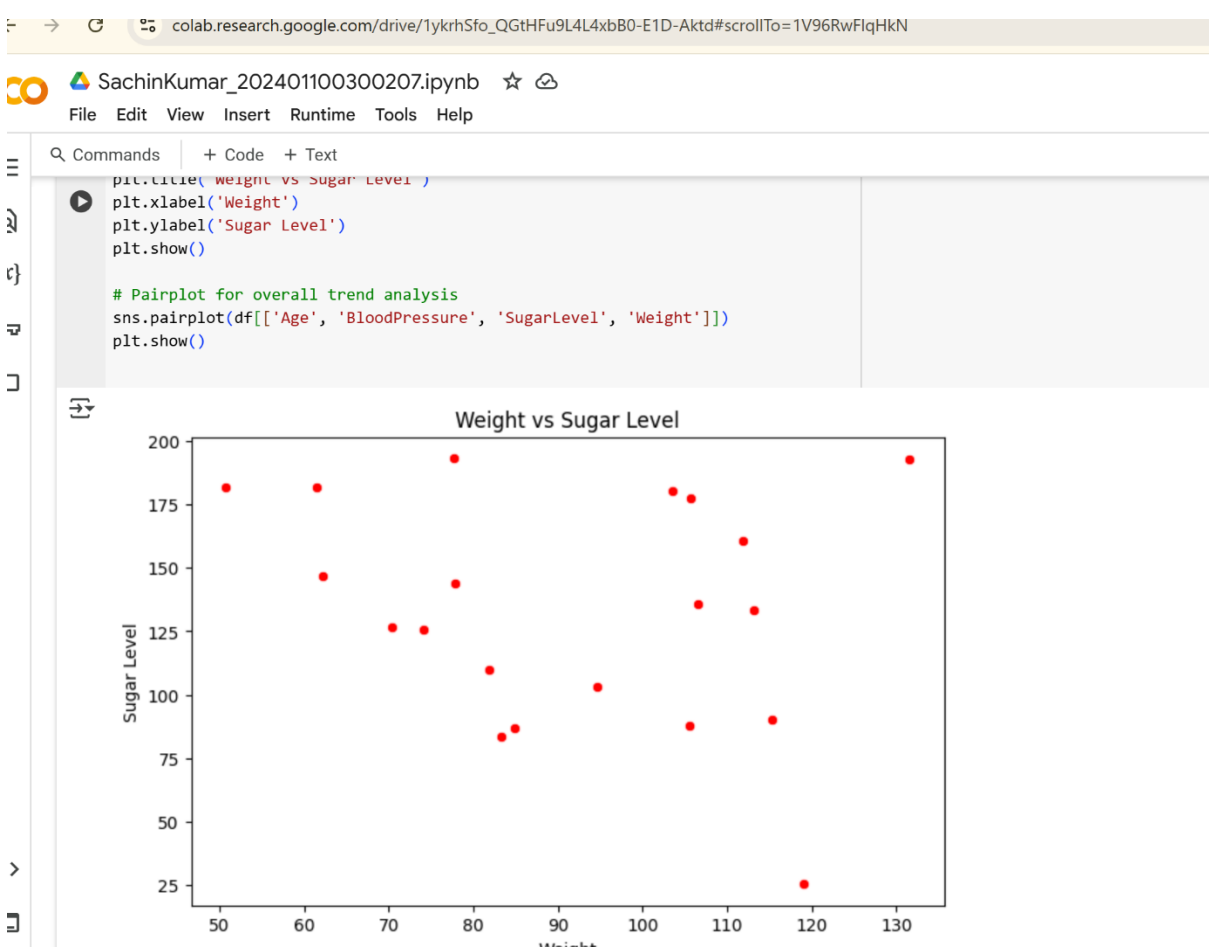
colab.research.google.com/drive/1ykrhSfo_QGtHFu9L4L4xbB0-E1D-Aktd#scrollTo=1V96RwFIqHkN

SachinKumar_202401100300207.ipynb

File Edit View Insert Runtime Tools Help

Commands + Code + Text

plt.title('Weight vs Sugar Level')
plt.xlabel('Weight')
plt.ylabel('Sugar Level')
plt.show()

# Pairplot for overall trend analysis
sns.pairplot(df[['Age', 'BloodPressure', 'SugarLevel', 'Weight']])
plt.show()

Weight vs Sugar Level

Sugar Level

200
175
150
125
100
75
50
25

50 60 70 80 90 100 110 120 130

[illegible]